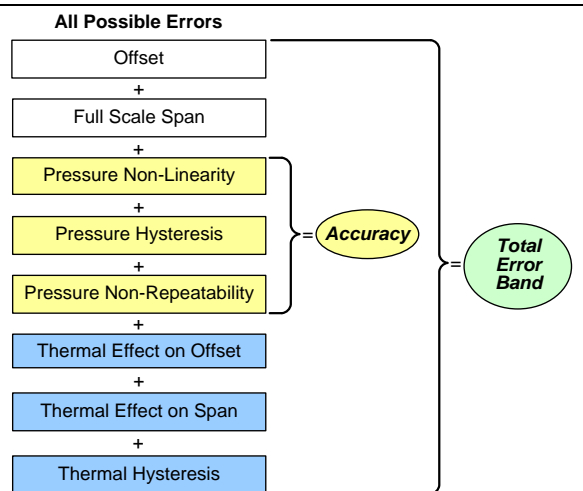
All Possible Errors

Offset

+

Full Scale Span

+

Pressure Non-Linearity

+

Pressure Hysteresis

+

Pressure Non-Repeatability

+

Thermal Effect on Offset

+

Thermal Effect on Span

+

Thermal Hysteresis

= Accuracy

= Total Error Band